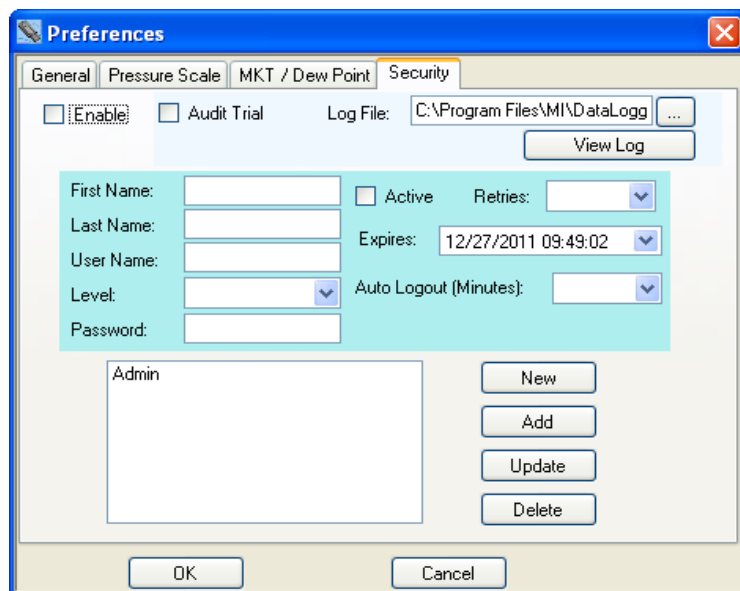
Preferences

General | Pressure Scale | MKT / Dew Point | Security

Enable Audit Trial Log File: C:\Program Files\MI\DataLogg ...

View Log

First Name:
Last Name:
User Name:
Level:
Password:

Active Retries:
Expires: 12/27/2011 09:49:02
Auto Logout (Minutes):

Admin

New
Add
Update
Delete

OK Cancel